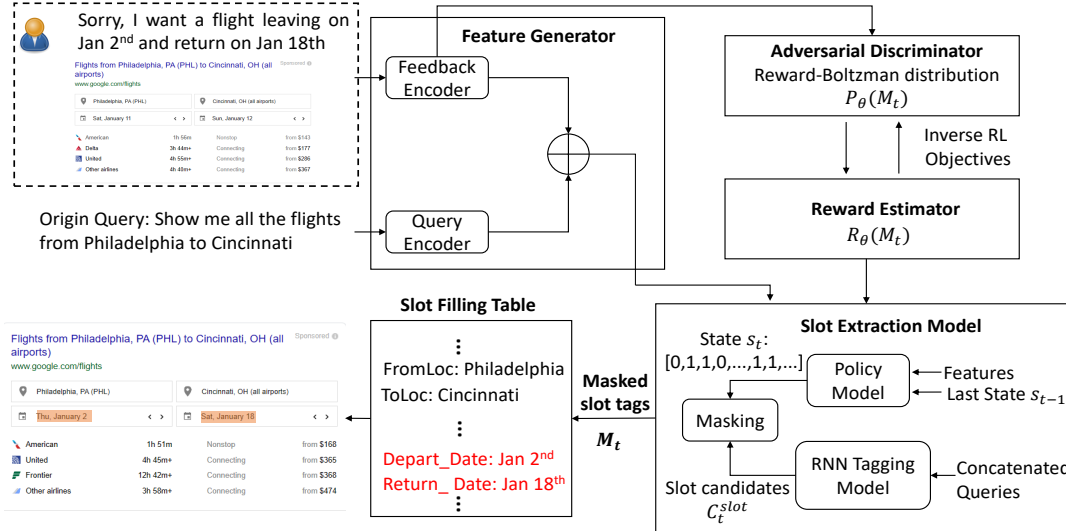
Sorry, I want a flight leaving on Jan 2$^{nd}$ and return on Jan 18th

Flights from Philadelphia, PA (PHL) to Cincinnati, OH (all airports)
Sponsored
www.google.com/flights

Philadelphia, PA (PHL)
Cincinnati, OH (all airports)
Sat, January 11
Sun, January 12

| | | | |
|---|---|---|---|
| American | 1h 56m | Nonstop | from $143 |
| Delta | 3h 44m+ | Connecting | from $177 |
| United | 4h 55m+ | Connecting | from $286 |
| Other airlines | 4h 48m+ | Connecting | from $367 |

Feature Generator

Feedback Encoder

Query Encoder

Origin Query: Show me all the flights from Philadelphia to Cincinnati

Adversarial Discriminator
Reward-Boltzman distribution
$P_\theta(M_t)$

Inverse RL Objectives

Reward Estimator
$R_\theta(M_t)$

Slot Filling Table

⋮
FromLoc: Philadelphia
ToLoc: Cincinnati
⋮
Depart_Date: Jan 2$^{nd}$
Return_ Date: Jan 18$^{th}$
⋮

Masked slot tags
$M_t$

Slot Extraction Model

State $s_t$:
[0,1,1,0,...,1,1,...]

Policy Model

Features

Last State $s_{t-1}$

Masking

RNN Tagging Model

Concatenated Queries

Slot candidates
$C_t^{slot}$

Flights from Philadelphia, PA (PHL) to Cincinnati, OH (all airports)
Sponsored
www.google.com/flights

Philadelphia, PA (PHL)
Cincinnati, OH (all airports)
Thu, January 2
Sat, January 18

| | | | |
|---|---|---|---|
| American | 1h 51m | Nonstop | from $168 |
| United | 4h 45m+ | Connecting | from $365 |
| Frontier | 12h 42m+ | Connecting | from $338 |
| Other airlines | 3h 58m+ | Connecting | from $474 |